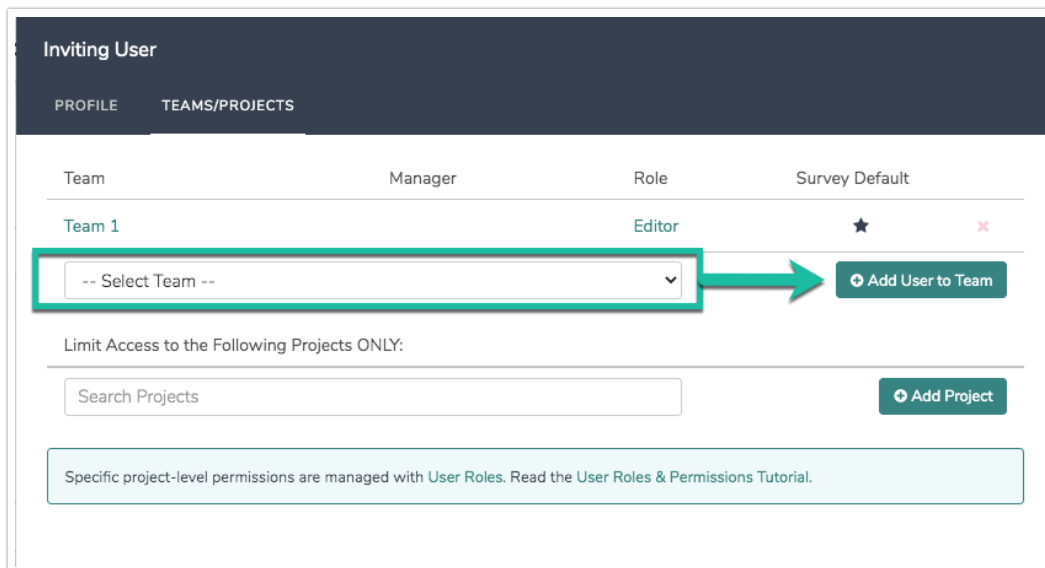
Inviting User

PROFILE TEAMS/PROJECTS

| Team | Manager | Role | Survey Default |
|---|---|---|---|
| Team 1 | | Editor | ★ |

-- Select Team --

Add User to Team

Limit Access to the Following Projects ONLY:

Search Projects

Add Project

Specific project-level permissions are managed with User Roles. Read the User Roles & Permissions Tutorial.